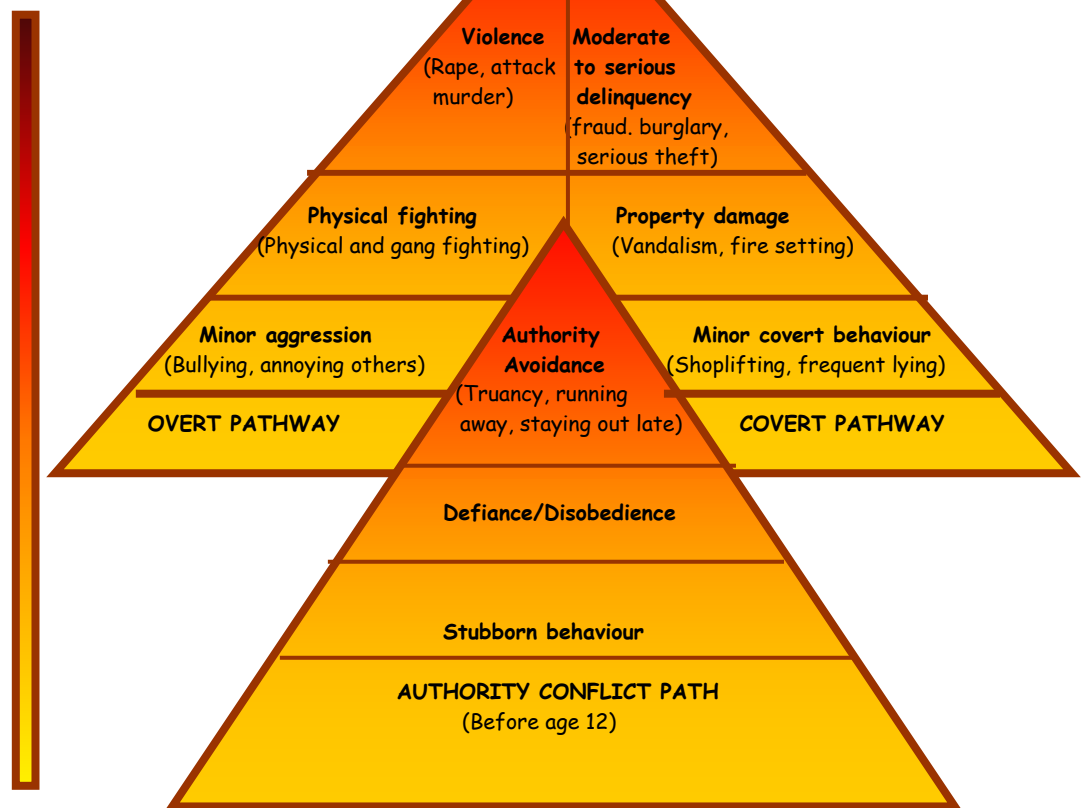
Violence
(Rape, attack murder)

Moderate to serious delinquency
(fraud. burglary, serious theft)

Physical fighting
(Physical and gang fighting)

Property damage
(Vandalism, fire setting)

Minor aggression
(Bullying, annoying others)

Authority Avoidance
(Truancy, running away, staying out late)

Minor covert behaviour
(Shoplifting, frequent lying)

OVERT PATHWAY

COVERT PATHWAY

Defiance/Disobedience

Stubborn behaviour

AUTHORITY CONFLICT PATH
(Before age 12)